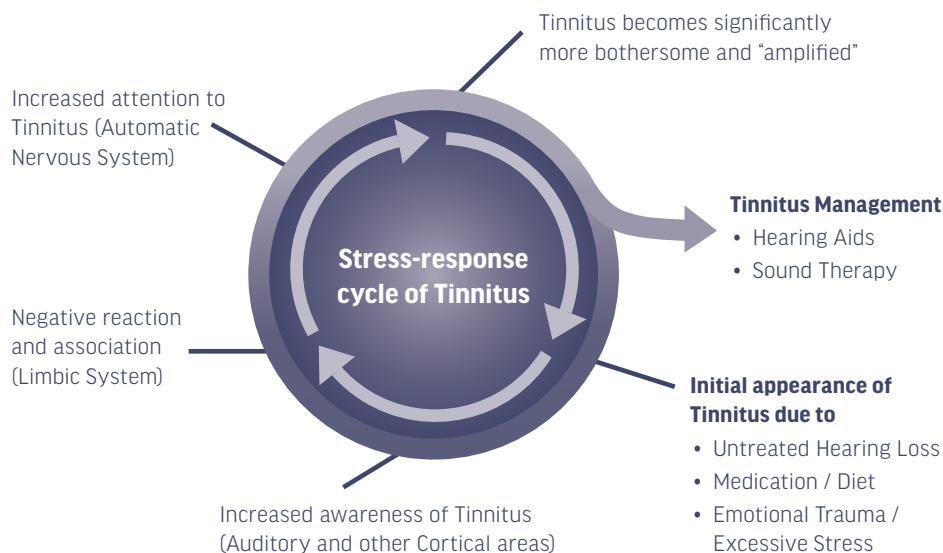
Tinnitus becomes significantly more bothersome and "amplified"

Increased attention to Tinnitus (Automatic Nervous System)

Stress-response cycle of Tinnitus

**Tinnitus Management**
• Hearing Aids
• Sound Therapy

Negative reaction and association (Limbic System)

**Initial appearance of Tinnitus due to**
• Untreated Hearing Loss
• Medication / Diet
• Emotional Trauma / Excessive Stress

Increased awareness of Tinnitus (Auditory and other Cortical areas)